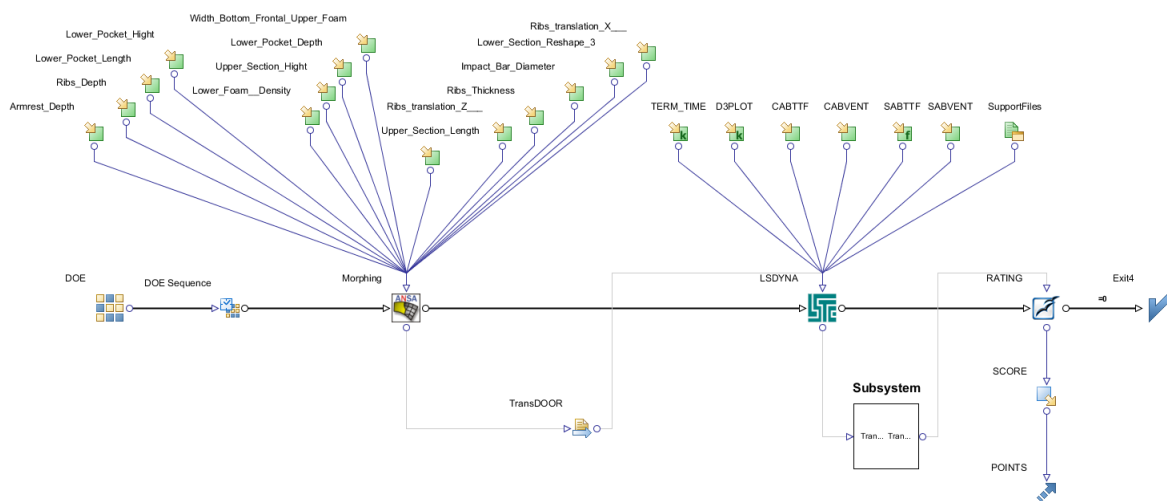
Width_Bottom_Frontal_Upper_Foam
Lower_Pocket_Hight
Lower_Pocket_Depth
Ribs_translation_X___
Lower_Section_Reshape_3
Lower_Pocket_Length
Upper_Section_Hight
Impact_Bar_Diameter
Ribs_Depth
Lower_Foam__Density
Ribs_Thickness
Armrest_Depth
Ribs_translation_Z___
Upper_Section_Length
TERM_TIME
D3PLOT
CABTTF
CABVENT
SABTTF
SABVENT
SupportFiles
k
k
f
DOE
DOE Sequence
Morphing
ANSA
LSDYNA
RATING
Exit4
=0
TransDOOR
Subsystem
Tran... Tran...
SCORE
POINTS